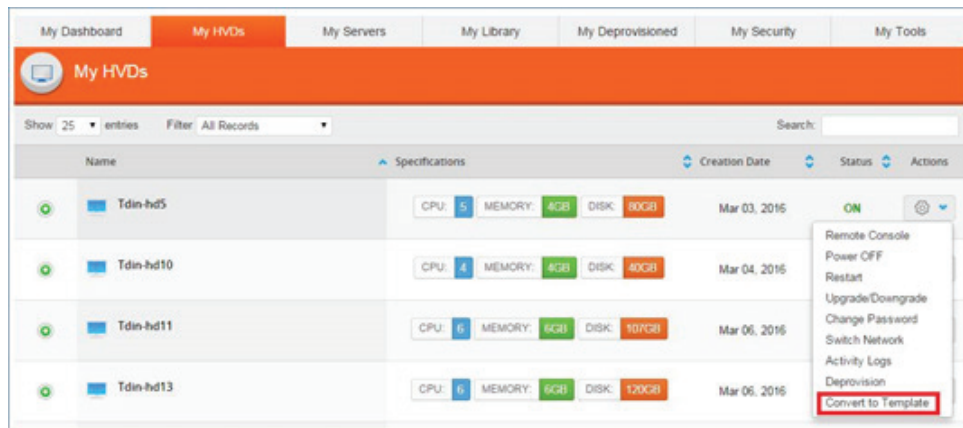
My Dashboard | My HVDs | My Servers | My Library | My Deprovisioned | My Security | My Tools

My HVDs

Show 25 entries Filter All Records Search:

| | Name | Specifications | Creation Date | Status | Actions |
|---|---|---|---|---|---|
| | Tdin-hd5 | CPU: 5 MEMORY: 4GB DISK: 80GB | Mar 03, 2016 | ON | |
| | Tdin-hd10 | CPU: 4 MEMORY: 4GB DISK: 40GB | Mar 04, 2016 | | |
| | Tdin-hd11 | CPU: 6 MEMORY: 6GB DISK: 107GB | Mar 06, 2016 | | |
| | Tdin-hd13 | CPU: 6 MEMORY: 6GB DISK: 120GB | Mar 06, 2016 | | |

Remote Console
Power OFF
Restart
Upgrade/Downgrade
Change Password
Switch Network
Activity Logs
Deprovision
Convert to Template